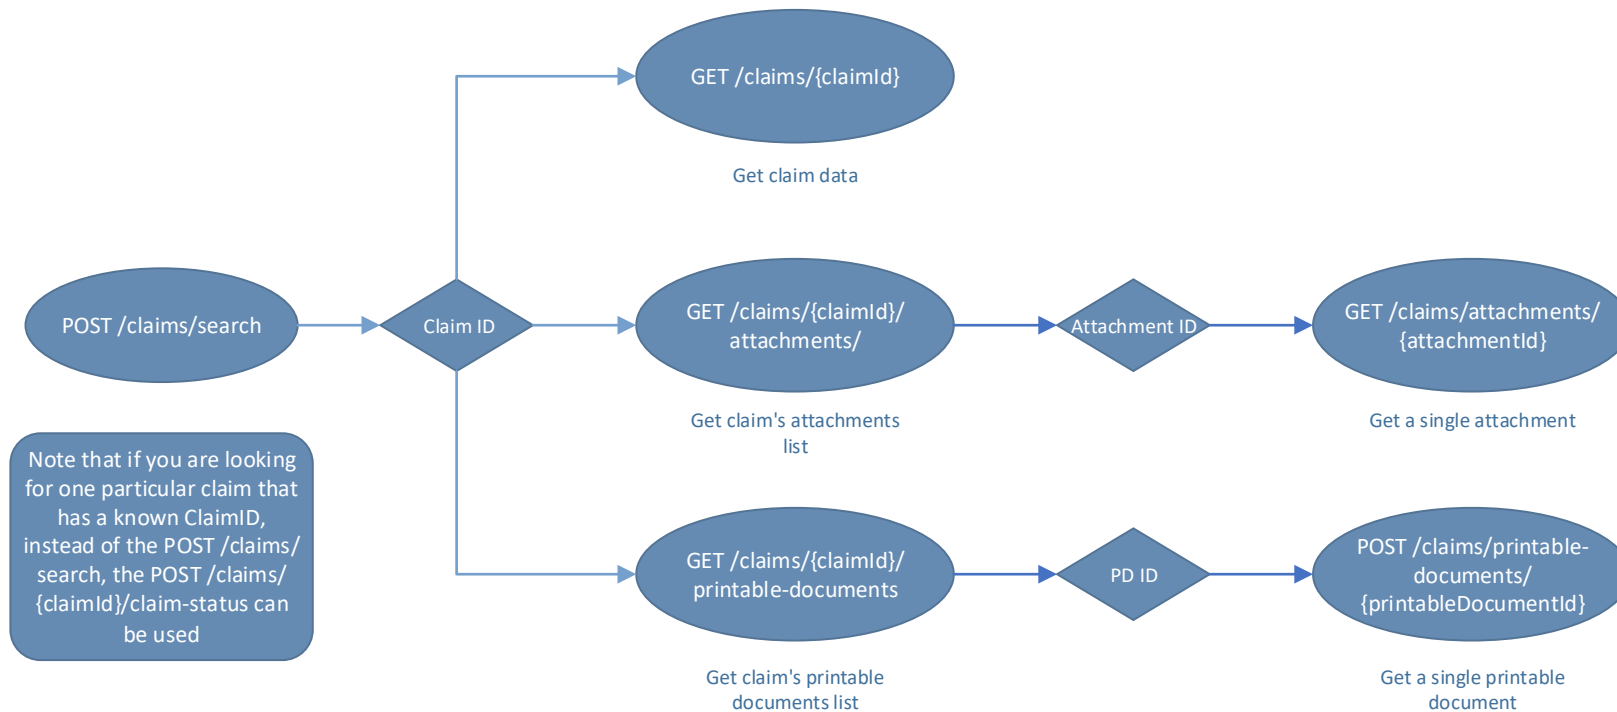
GET /claims/{claimId}

Get claim data

POST /claims/search

Claim ID

GET /claims/{claimId}/ attachments/

Attachment ID

GET /claims/attachments/ {attachmentId}

Get claim's attachments list

Get a single attachment

Note that if you are looking for one particular claim that has a known ClaimID, instead of the POST /claims/ search, the POST /claims/ {claimId}/claim-status can be used

GET /claims/{claimId}/ printable-documents

PD ID

POST /claims/printable-documents/ {printableDocumentId}

Get claim's printable documents list

Get a single printable document